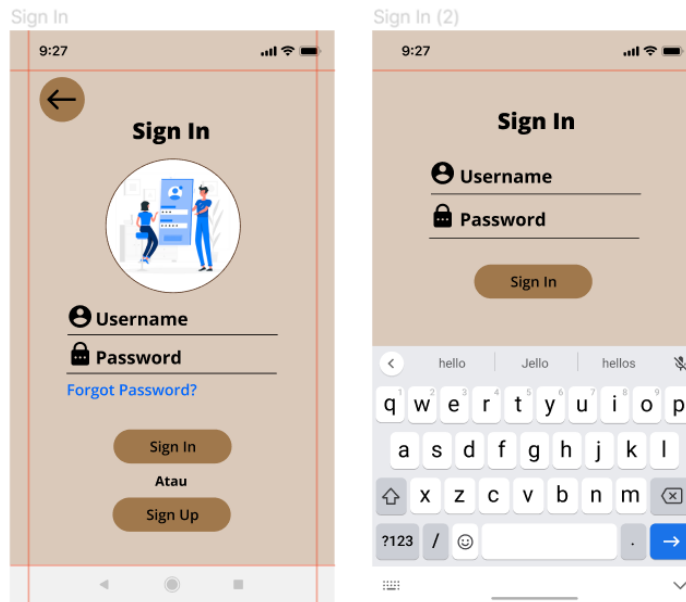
Sign In

9:27

Sign In

Username

Password

Forgot Password?

Sign In

Atau

Sign Up

Sign In (2)

9:27

Sign In

Username

Password

Sign In

hello
Jello
hellos

q w e r t y u i o p
a s d f g h j k l
z x c v b n m
?123 /